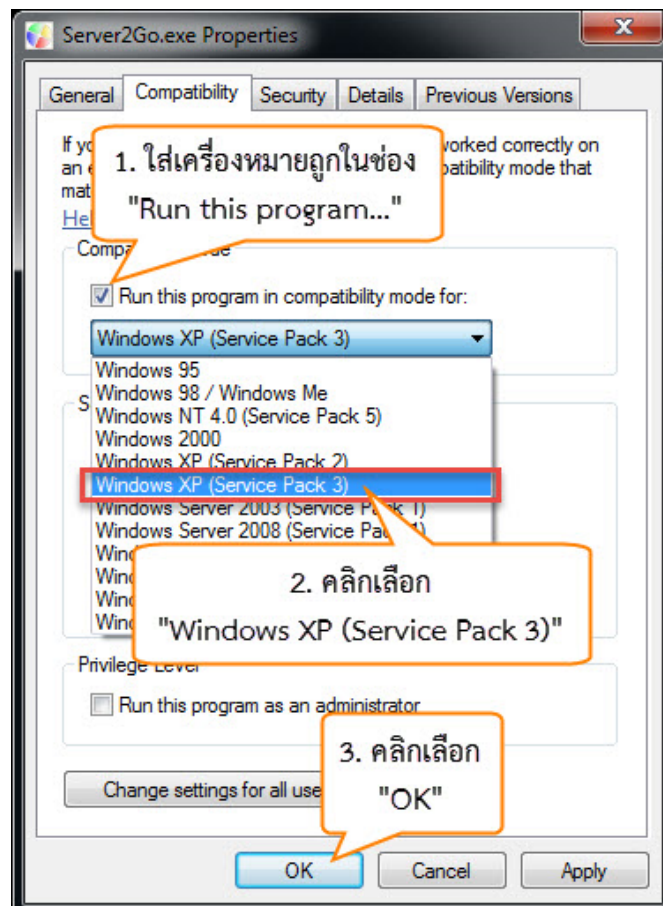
Server2Go.exe Properties

General | Compatibility | Security | Details | Previous Versions

If yo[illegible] worked correctly on an e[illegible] patibility mode that mat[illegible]

He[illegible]

1. ใส่เครื่องหมายถูกในช่อง "Run this program..."

Compa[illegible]

Run this program in compatibility mode for:

Windows XP (Service Pack 3)

Windows 95
Windows 98 / Windows Me
Windows NT 4.0 (Service Pack 5)
Windows 2000
Windows XP (Service Pack 2)
Windows XP (Service Pack 3)
Windows Server 2003 (Service Pack 1)
Windows Server 2008 (Service Pack 1)
Wind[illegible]
Wind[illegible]
Wind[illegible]
Wind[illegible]

S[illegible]

2. คลิกเลือก "Windows XP (Service Pack 3)"

Privilege Level

Run this program as an administrator

Change settings for all use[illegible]

3. คลิกเลือก "OK"

OK | Cancel | Apply